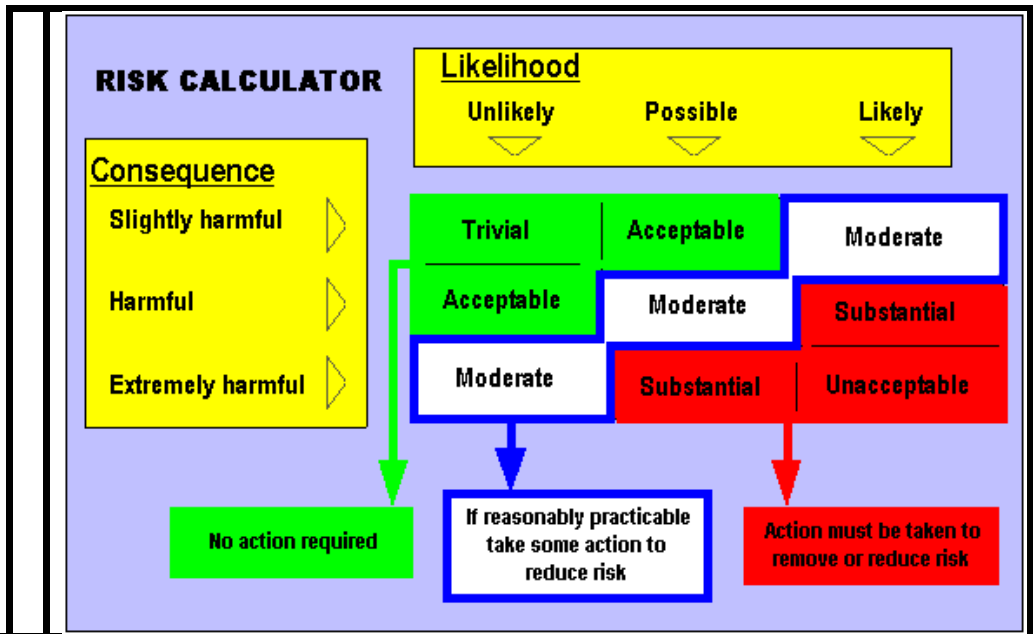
RISK CALCULATOR

Likelihood

Unlikely Possible Likely

Consequence

Slightly harmful

Harmful

Extremely harmful

| | Unlikely | Possible | Likely |
|---|---|---|---|
| Slightly harmful | Trivial | Acceptable | Moderate |
| Harmful | Acceptable | Moderate | Substantial |
| Extremely harmful | Moderate | Substantial | Unacceptable |

No action required

If reasonably practicable take some action to reduce risk

Action must be taken to remove or reduce risk